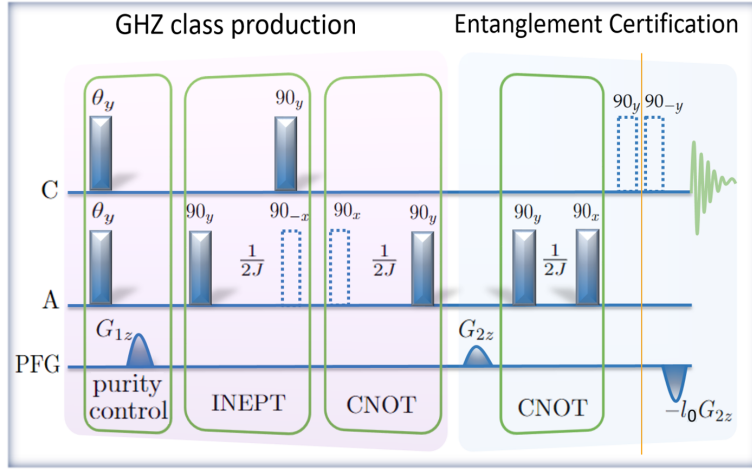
GHZ class production

Entanglement Certification

$\theta_y$

$90_y$

$90_y$ $90_{-y}$

C

$\theta_y$

$90_y$

$90_{-x}$

$90_x$

$90_y$

$90_y$

$90_x$

$\frac{1}{2J}$

$\frac{1}{2J}$

$\frac{1}{2J}$

A

$G_{1z}$

$G_{2z}$

PFG

purity control

INEPT

CNOT

CNOT

$-l_0G_{2z}$